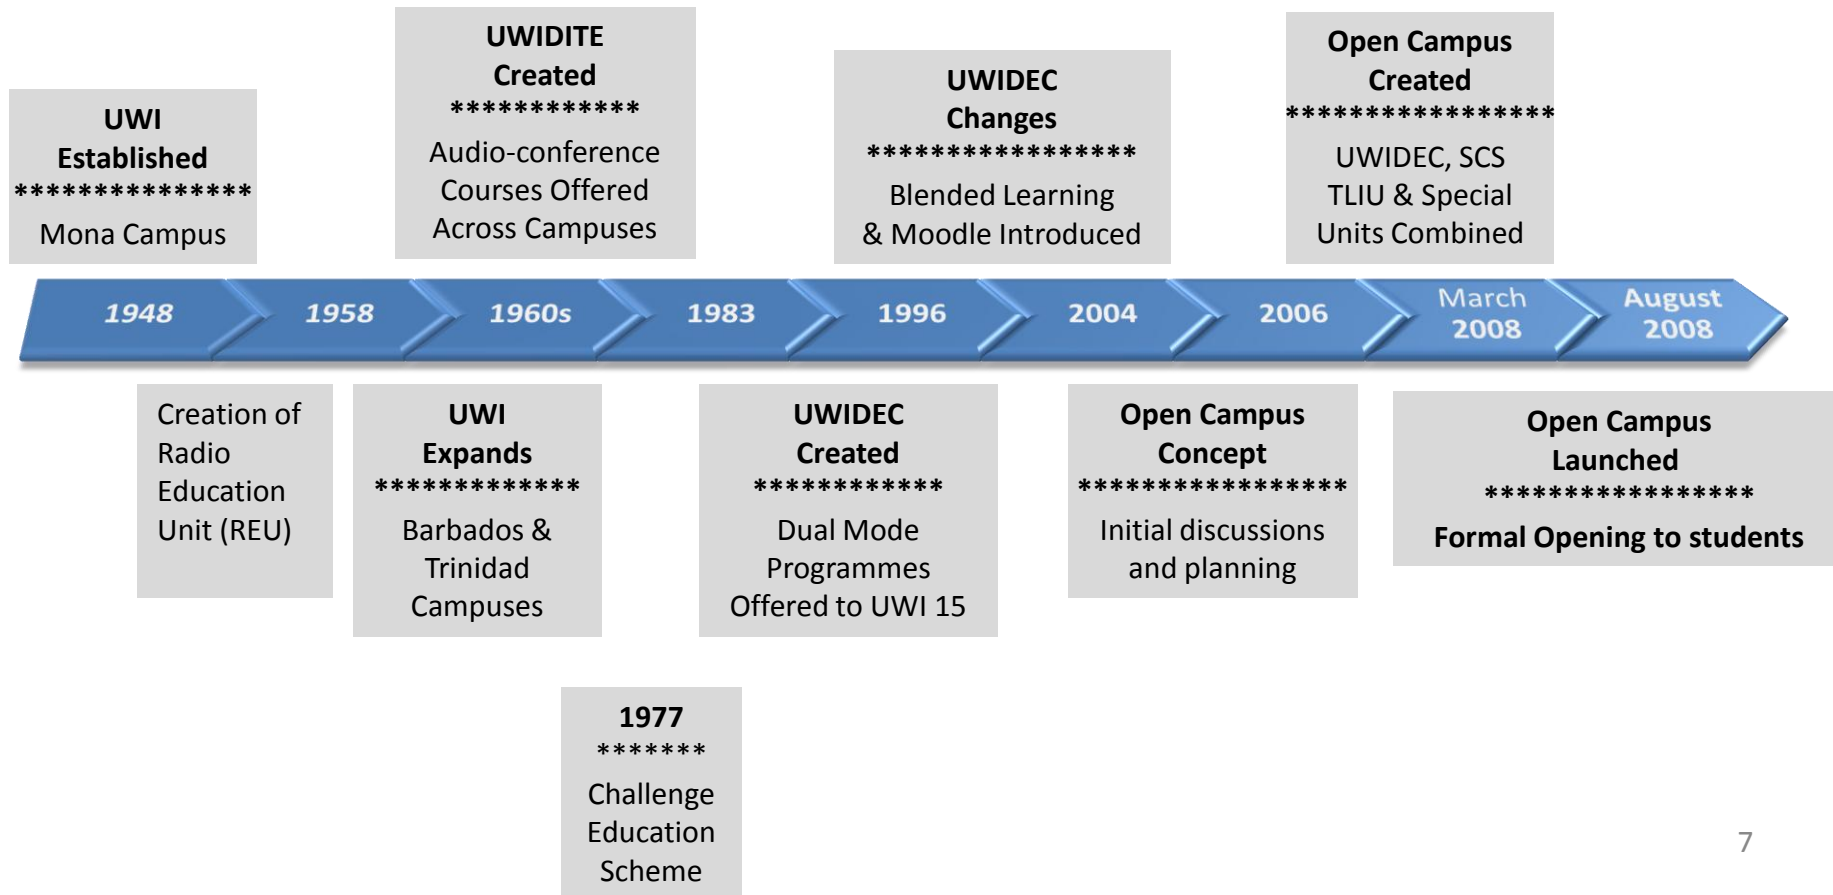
UWI Established
***************
Mona Campus

UWIDITE Created
************
Audio-conference Courses Offered Across Campuses

UWIDEC Changes
*****************
Blended Learning & Moodle Introduced

Open Campus Created
*****************
UWIDEC, SCS TLIU & Special Units Combined

1948

1958

1960s

1983

1996

2004

2006

March 2008

August 2008

Creation of Radio Education Unit (REU)

UWI Expands
*************
Barbados & Trinidad Campuses

UWIDEC Created
************
Dual Mode Programmes Offered to UWI 15

Open Campus Concept
*****************
Initial discussions and planning

Open Campus Launched
*****************
Formal Opening to students

1977
*******
Challenge Education Scheme

7